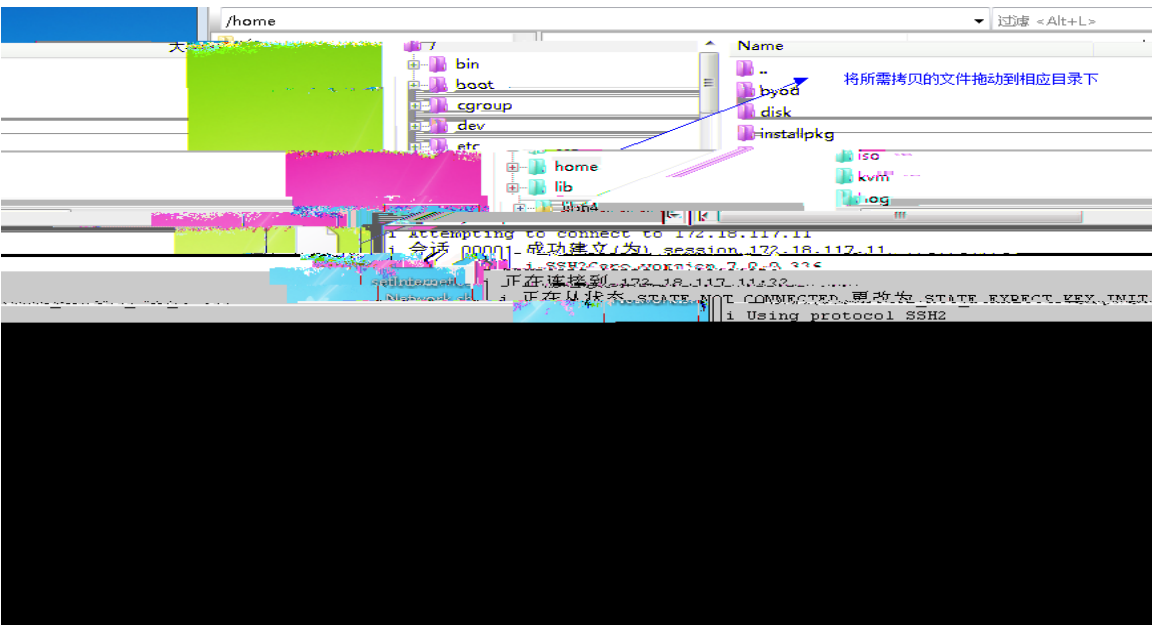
/home
过滤 <Alt+L>
/
bin
boot
cgroup
dev
etc
home
lib
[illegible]
Name
..
byod
disk
installpkg
iso
kvm
log
将所需拷贝的文件拖动到相应目录下
i Attempting to connect to 172.18.117.11
i 会话 00001 成功建立(为) session 172.18.117.11
i SSH2Core version 7.0.0.336
i 正在连接到 172.18.117.11:22
i 正在从状态 STATE_NOT_CONNECTED 更改为 STATE_EXPECT_KEX_INIT
i Using protocol SSH2